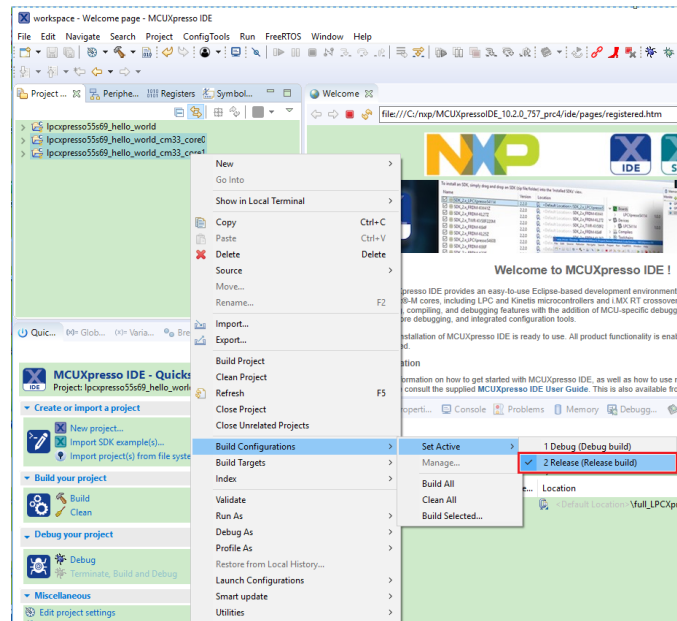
workspace - Welcome page - MCUXpresso IDE

File Edit Navigate Search Project ConfigTools Run FreeRTOS Window Help

Project ... Periphe... Registers Symbol...

Welcome

file:///C:/nxp/MCUXpressoIDE_10.2.0_757_prc4/ide/pages/registered.htm

lpcxpresso55s69_hello_world
lpcxpresso55s69_hello_world_cm33_core0
lpcxpresso55s69_hello_world_cm33_core1

New
Go Into
Show in Local Terminal
Copy Ctrl+C
Paste Ctrl+V
Delete Delete
Source
Move...
Rename... F2
Import...
Export...
Build Project
Clean Project
Refresh F5
Close Project
Close Unrelated Projects
Build Configurations
Build Targets
Index
Validate
Run As
Debug As
Profile As
Restore from Local History...
Launch Configurations
Smart update
Utilities

Set Active
Manage...
Build All
Clean All
Build Selected...

1 Debug (Debug build)
2 Release (Release build)

Welcome to MCUXpresso IDE !

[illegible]presso IDE provides an easy-to-use Eclipse-based development environment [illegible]M cores, including LPC and Kinetis microcontrollers and i.MX RT crossover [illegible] compiling, and debugging features with the addition of MCU-specific debugg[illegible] ore debugging, and integrated configuration tools.

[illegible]stallation of MCUXpresso IDE is ready to use. All product functionality is enab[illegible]d.

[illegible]ation

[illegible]ormation on how to get started with MCUXpresso IDE, as well as how to use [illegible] consult the supplied MCUXpresso IDE User Guide. This also available fro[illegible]

Quic... Glob... Varia... Bre

MCUXpresso IDE - Quicks
Project: lpcxpresso55s69_hello_world

Create or import a project
New project...
Import SDK example(s)...
Import project(s) from file syste

Build your project
Build
Clean

Debug your project
Debug
Terminate, Build and Debug

Miscellaneous
Edit project settings

Properti... Console Problems Memory Debugg...

Location
<Default Location> \full_LPCXpr